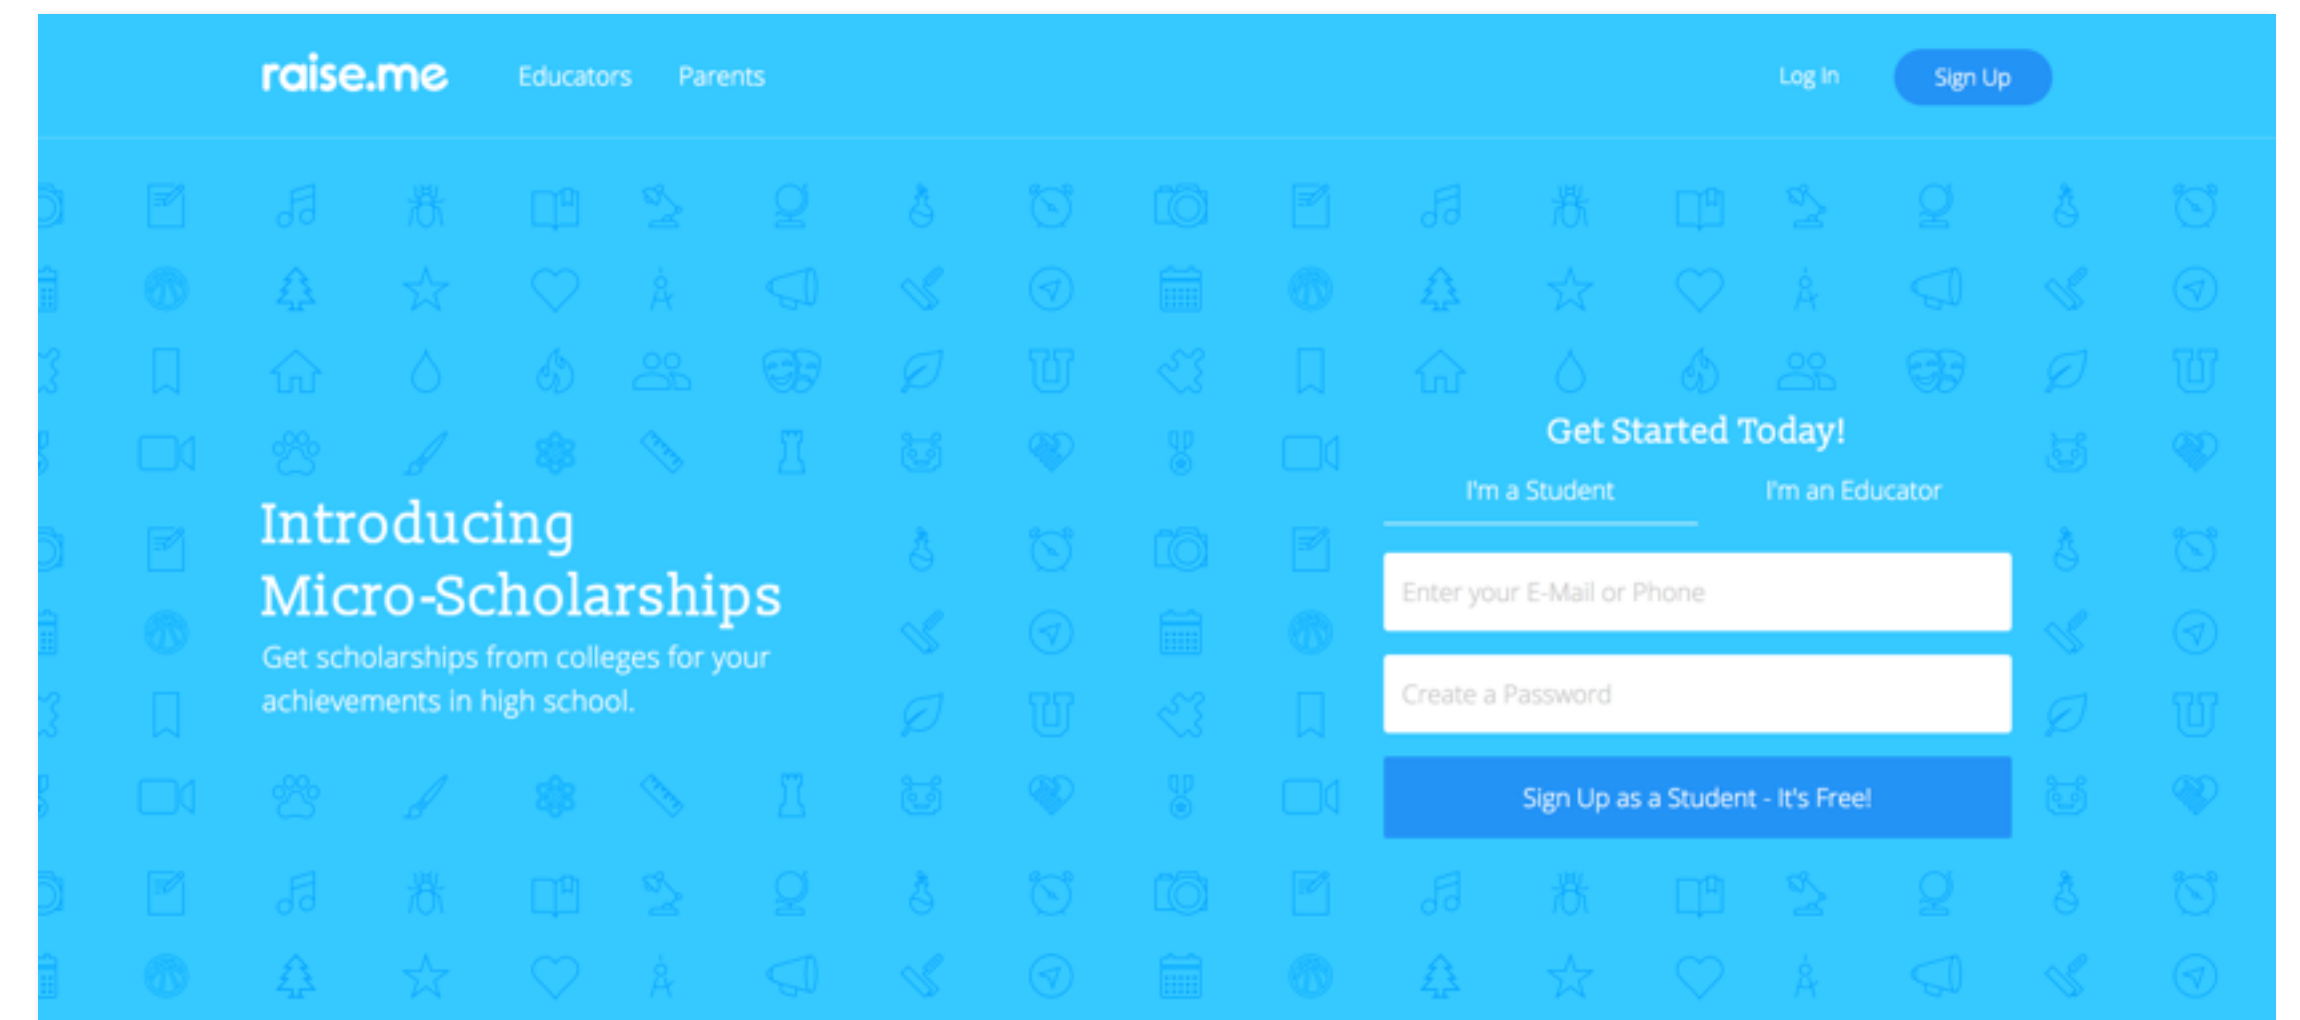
raise.me Educators Parents Log In Sign Up

Introducing Micro-Scholarships

Get scholarships from colleges for your achievements in high school.

Get Started Today!

I'm a Student I'm an Educator

Enter your E-Mail or Phone

Create a Password

Sign Up as a Student - It's Free!